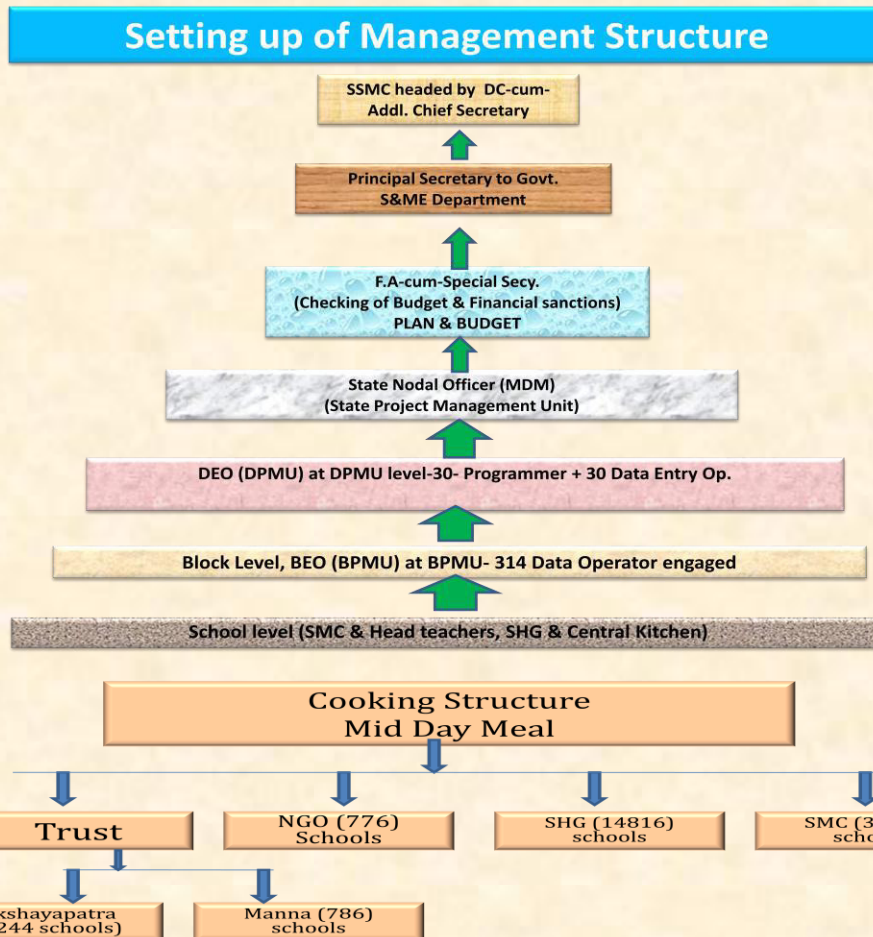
Setting up of Management Structure

SSMC headed by DC-cum-Addl. Chief Secretary

Principal Secretary to Govt. S&ME Department

F.A-cum-Special Secy. (Checking of Budget & Financial sanctions) PLAN & BUDGET

State Nodal Officer (MDM) (State Project Management Unit)

DEO (DPMU) at DPMU level-30- Programmer + 30 Data Entry Op.

Block Level, BEO (BPMU) at BPMU- 314 Data Operator engaged

School level (SMC & Head teachers, SHG & Central Kitchen)

Cooking Structure Mid Day Meal

Trust

NGO (776) Schools

SHG (14816) schools

SMC (3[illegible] scho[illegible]

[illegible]kshayapatra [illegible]244 schools)

Manna (786) schools